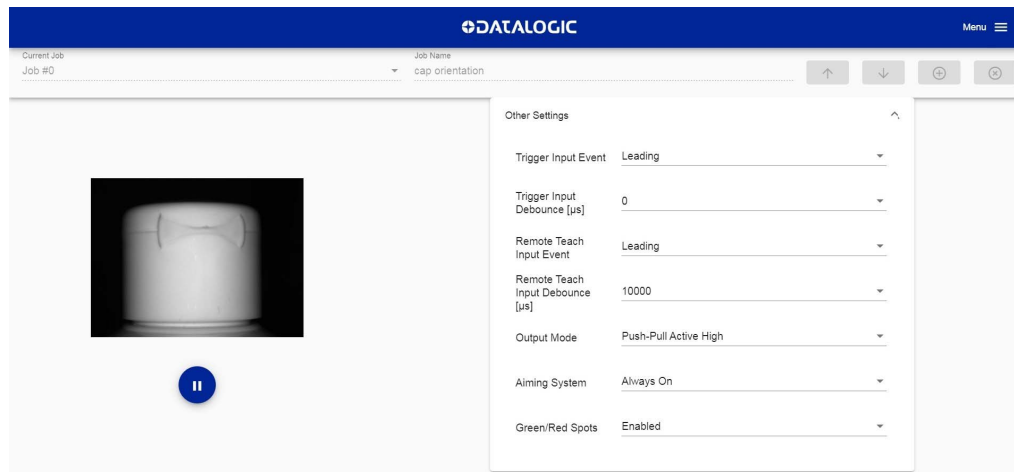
DATALOGIC

Menu

Current Job
Job #0

Job Name
cap orientation

Other Settings

Trigger Input Event Leading

Trigger Input Debounce [μs] 0

Remote Teach Input Event Leading

Remote Teach Input Debounce [μs] 10000

Output Mode Push-Pull Active High

Aiming System Always On

Green/Red Spots Enabled